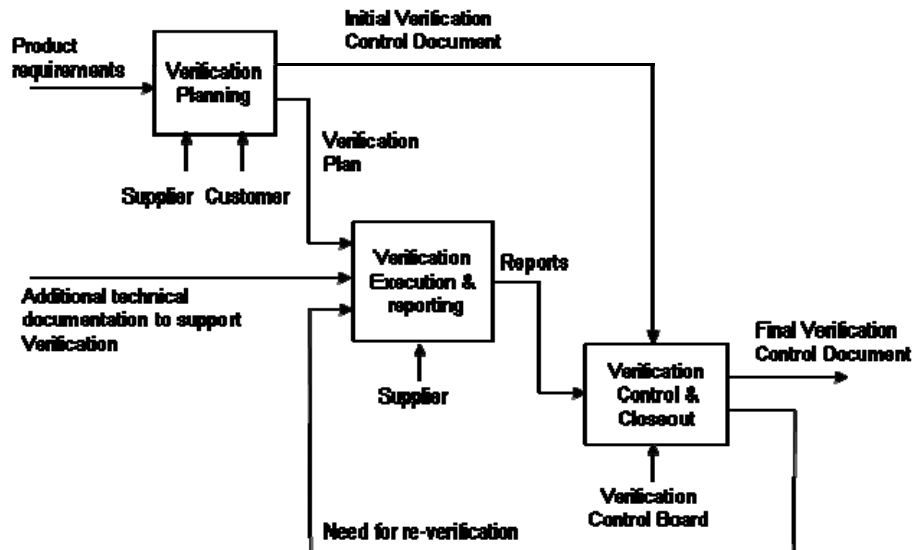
Product requirements

Verification Planning

Initial Verification Control Document

Verification Plan

Supplier Customer

Verification Execution & reporting

Reports

Additional technical documentation to support Verification

Supplier

Verification Control & Closeout

Final Verification Control Document

Verification Control Board

Need for re-verification